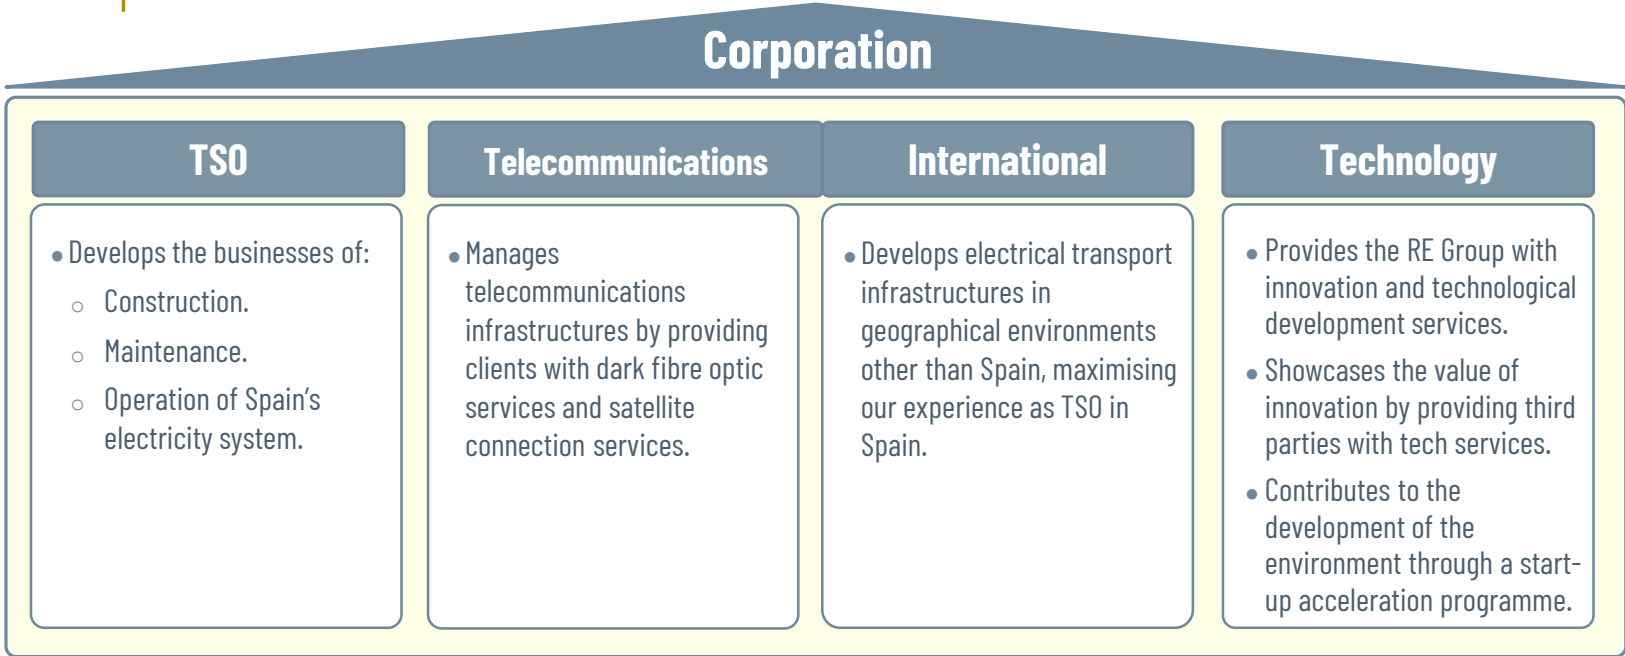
Corporation

TSO

• Develops the businesses of:
○ Construction.
○ Maintenance.
○ Operation of Spain's electricity system.

Telecommunications

• Manages telecommunications infrastructures by providing clients with dark fibre optic services and satellite connection services.

International

• Develops electrical transport infrastructures in geographical environments other than Spain, maximising our experience as TSO in Spain.

Technology

• Provides the RE Group with innovation and technological development services.
• Showcases the value of innovation by providing third parties with tech services.
• Contributes to the development of the environment through a start-up acceleration programme.